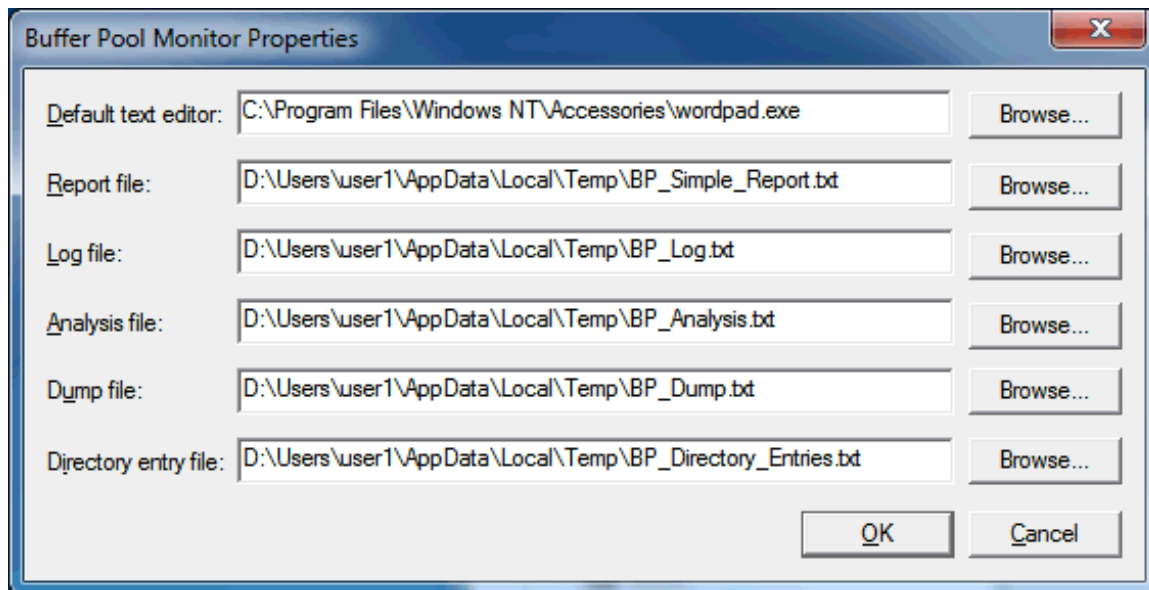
Buffer Pool Monitor Properties

X

Default text editor: C:\Program Files\Windows NT\Accessories\wordpad.exe Browse...

Report file: D:\Users\user1\AppData\Local\Temp\BP_Simple_Report.txt Browse...

Log file: D:\Users\user1\AppData\Local\Temp\BP_Log.txt Browse...

Analysis file: D:\Users\user1\AppData\Local\Temp\BP_Analysis.txt Browse...

Dump file: D:\Users\user1\AppData\Local\Temp\BP_Dump.txt Browse...

Directory entry file: D:\Users\user1\AppData\Local\Temp\BP_Directory_Entries.txt Browse...

OK Cancel